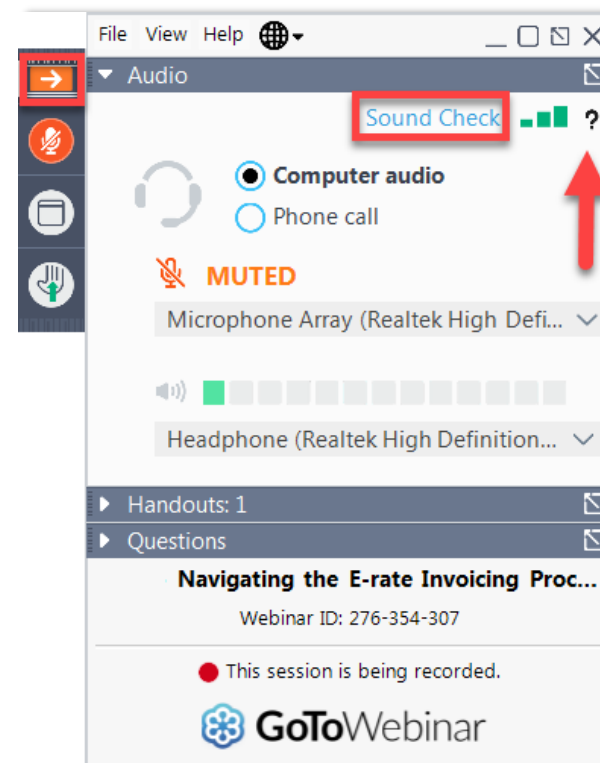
File View Help

Audio

Sound Check ?

Computer audio

Phone call

MUTED

Microphone Array (Realtek High Defi...

Headphone (Realtek High Definition...

Handouts: 1

Questions

Navigating the E-rate Invoicing Proc...

Webinar ID: 276-354-307

This session is being recorded.

GoToWebinar